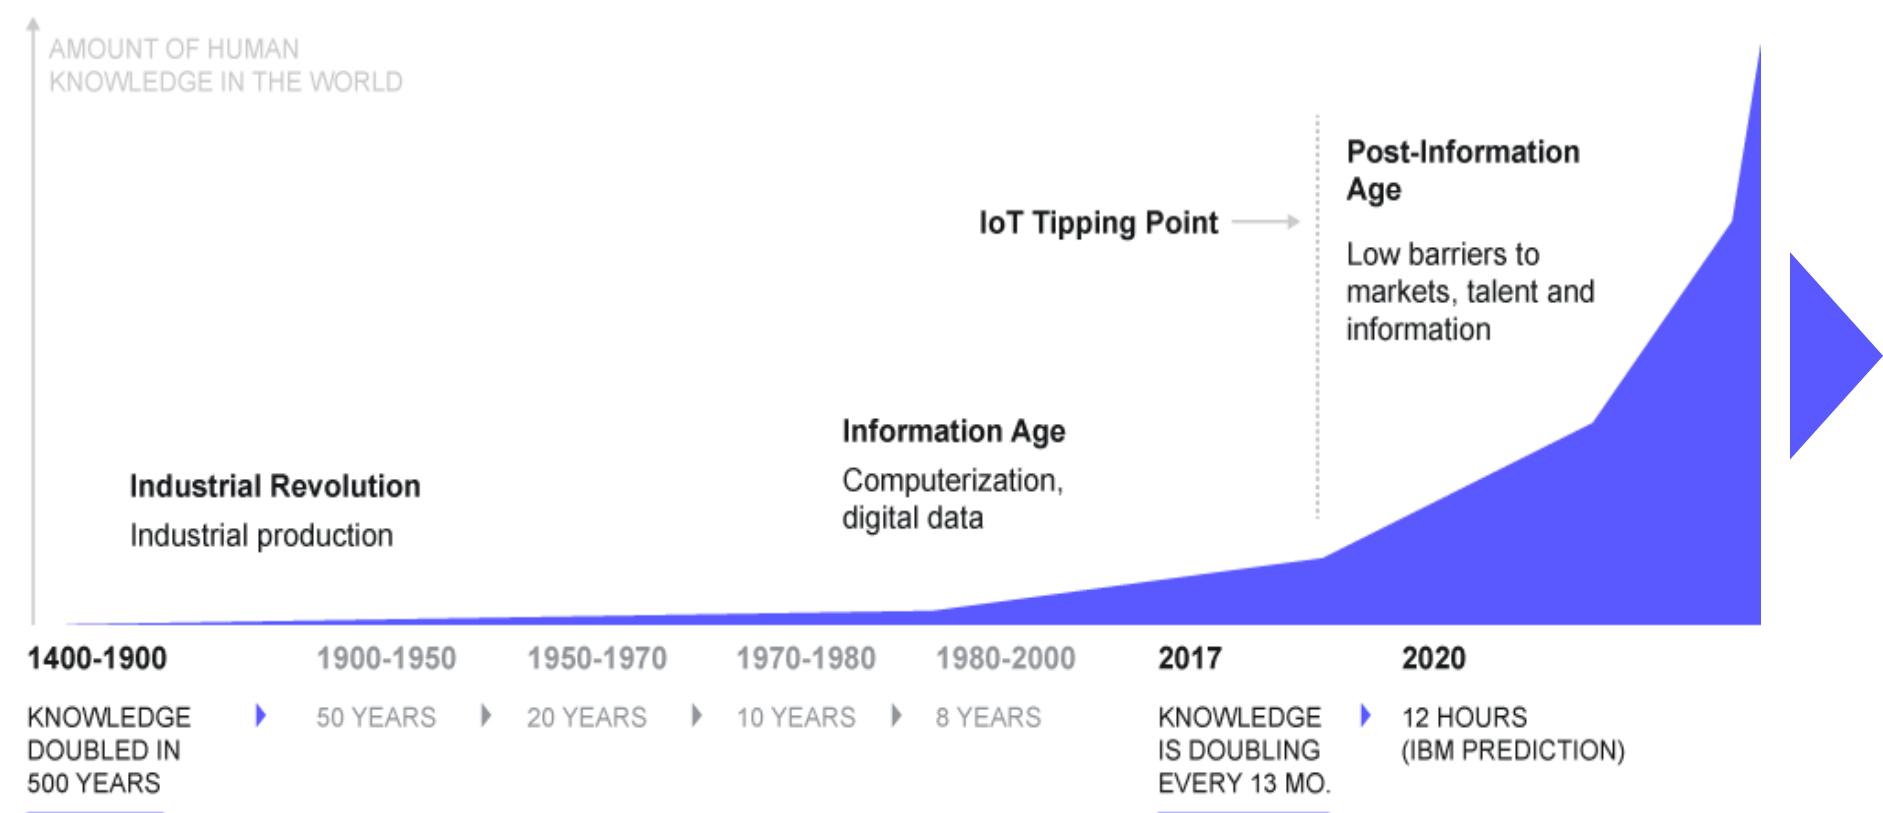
AMOUNT OF HUMAN KNOWLEDGE IN THE WORLD

Post-Information Age

Low barriers to markets, talent and information

IoT Tipping Point

Information Age

Computerization, digital data

Industrial Revolution

Industrial production

1400-1900

KNOWLEDGE DOUBLED IN 500 YEARS

1900-1950

50 YEARS

1950-1970

20 YEARS

1970-1980

10 YEARS

1980-2000

8 YEARS

2017

KNOWLEDGE IS DOUBLING EVERY 13 MO.

2020

12 HOURS (IBM PREDICTION)